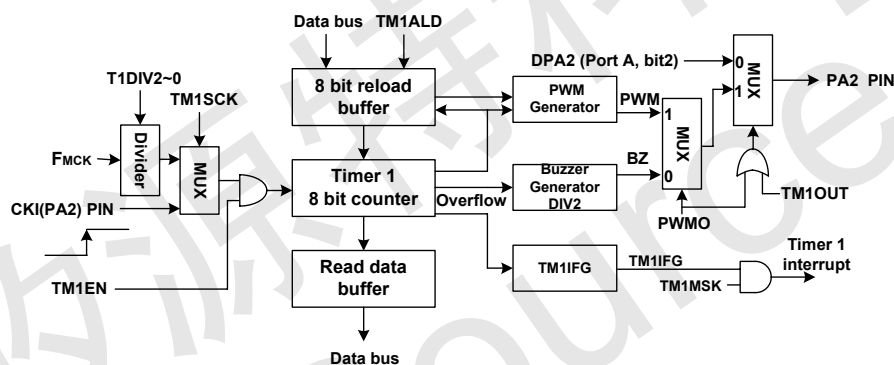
Data bus
TM1ALD
T1DIV2~0
TM1SCK
8 bit reload buffer
DPA2 (Port A, bit2)
0
MUX
1
PA2 PIN
PWM Generator
PWM
1
MUX
0
FMCK
Divider
MUX
Timer 1 8 bit counter
Buzzer Generator DIV2
BZ
CKI(PA2) PIN
Overflow
TM1OUT
PWMO
Read data buffer
TM1IFG
TM1IFG
Timer 1 interrupt
TM1EN
TM1MSK
Data bus